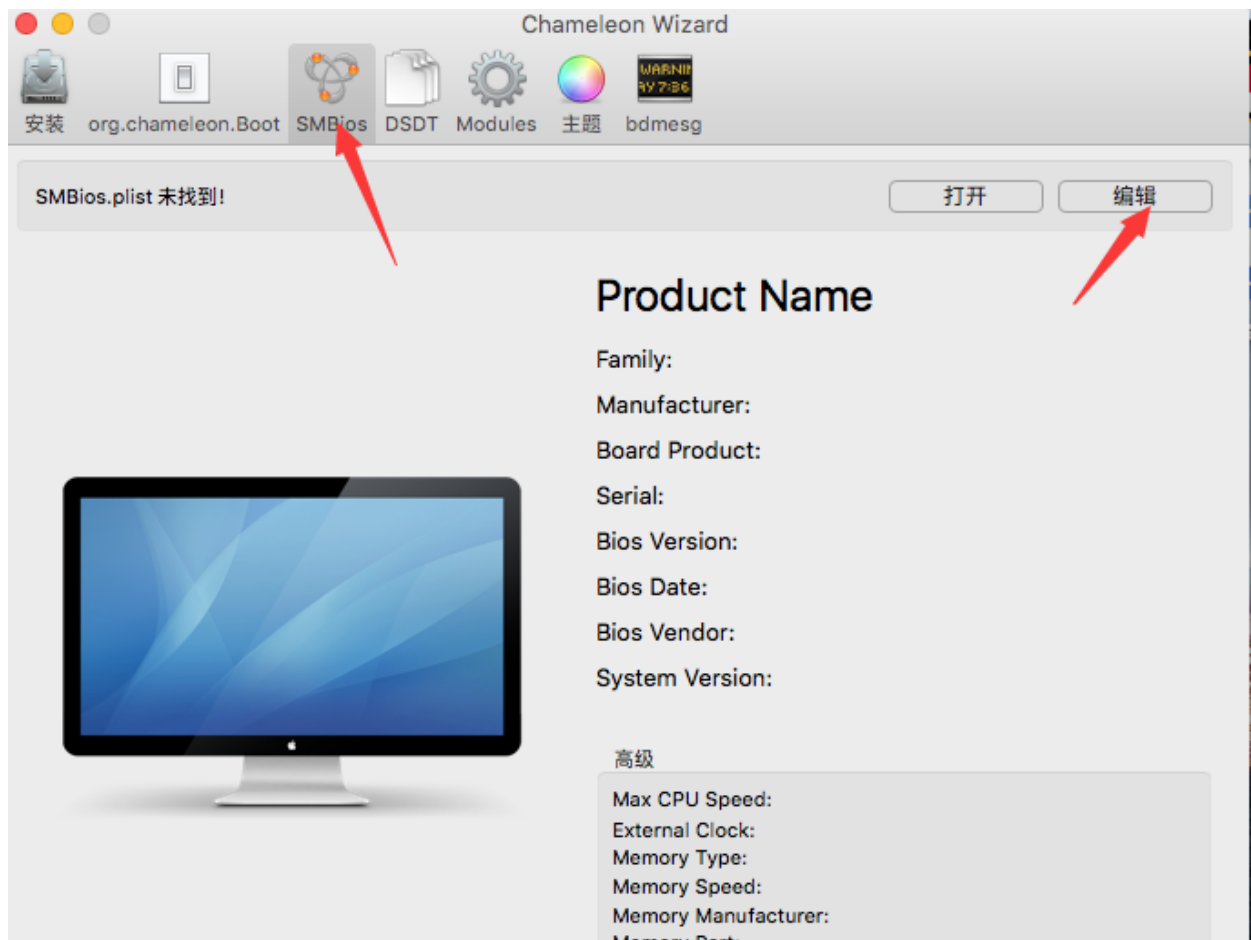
Chameleon Wizard

安装 org.chameleon.Boot SMBios DSDT Modules 主题 bdmesg

WARNIN AY 7:36

SMBios.plist 未找到!

打开

编辑

Product Name

Family:

Manufacturer:

Board Product:

Serial:

Bios Version:

Bios Date:

Bios Vendor:

System Version:

高级

Max CPU Speed:
External Clock:
Memory Type:
Memory Speed:
Memory Manufacturer:
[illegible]